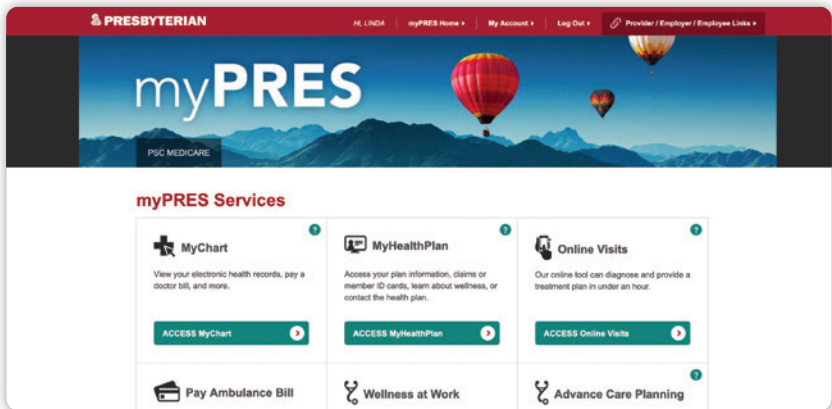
PRESBYTERIAN

Hi, LINDA | myPRES Home | My Account | Log Out | Provider / Employer / Employee Links

myPRES

PSC MEDICARE

myPRES Services

MyChart

View your electronic health records, pay a doctor bill, and more.

ACCESS MyChart

MyHealthPlan

Access your plan information, claims or member ID cards, learn about wellness, or contact the health plan.

ACCESS MyHealthPlan

Online Visits

Our online tool can diagnose and provide a treatment plan in under an hour.

ACCESS Online Visits

Pay Ambulance Bill

Wellness at Work

Advance Care Planning